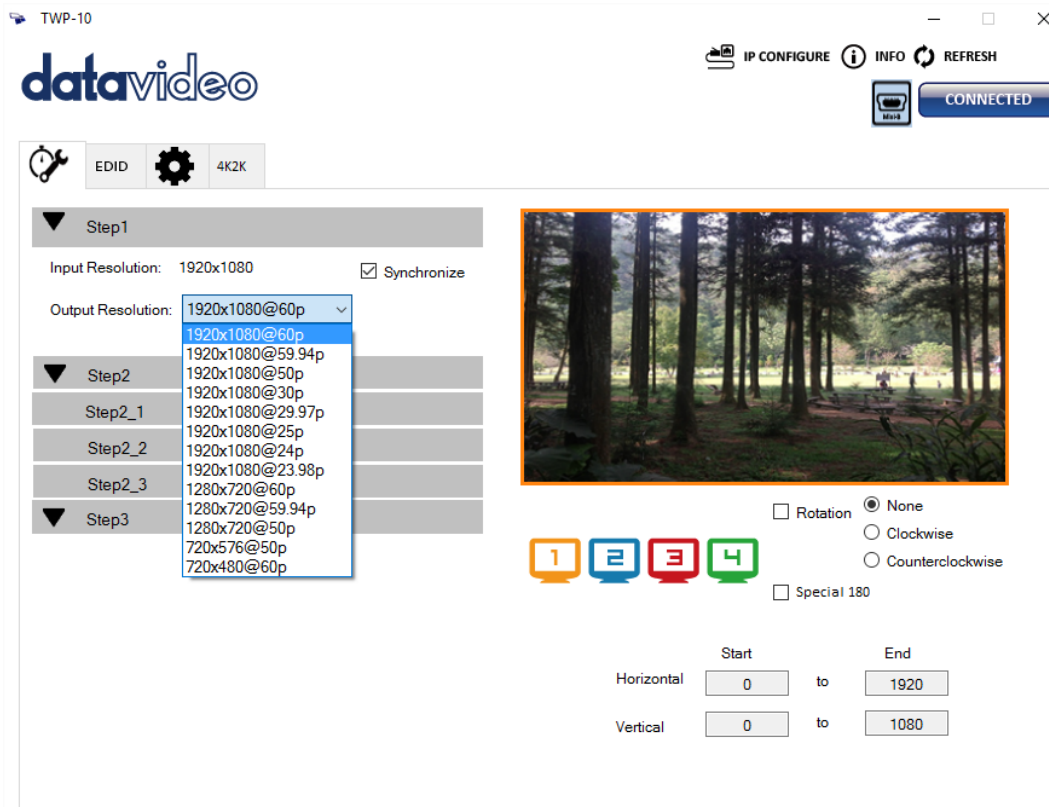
TWP-10

datavideo

IP CONFIGURE INFO REFRESH

CONNECTED

EDID 4K2K

Step1

Input Resolution: 1920x1080

Synchronize

Output Resolution: 1920x1080@60p

1920x1080@60p
1920x1080@59.94p
1920x1080@50p
1920x1080@30p
1920x1080@29.97p
1920x1080@25p
1920x1080@24p
1920x1080@23.98p
1280x720@60p
1280x720@59.94p
1280x720@50p
720x576@50p
720x480@60p

Step2
Step2_1
Step2_2
Step2_3
Step3

1 2 3 4

Rotation
None
Clockwise
Counterclockwise

Special 180

| | Start | | End |
|---|---|---|---|
| Horizontal | 0 | to | 1920 |
| Vertical | 0 | to | 1080 |